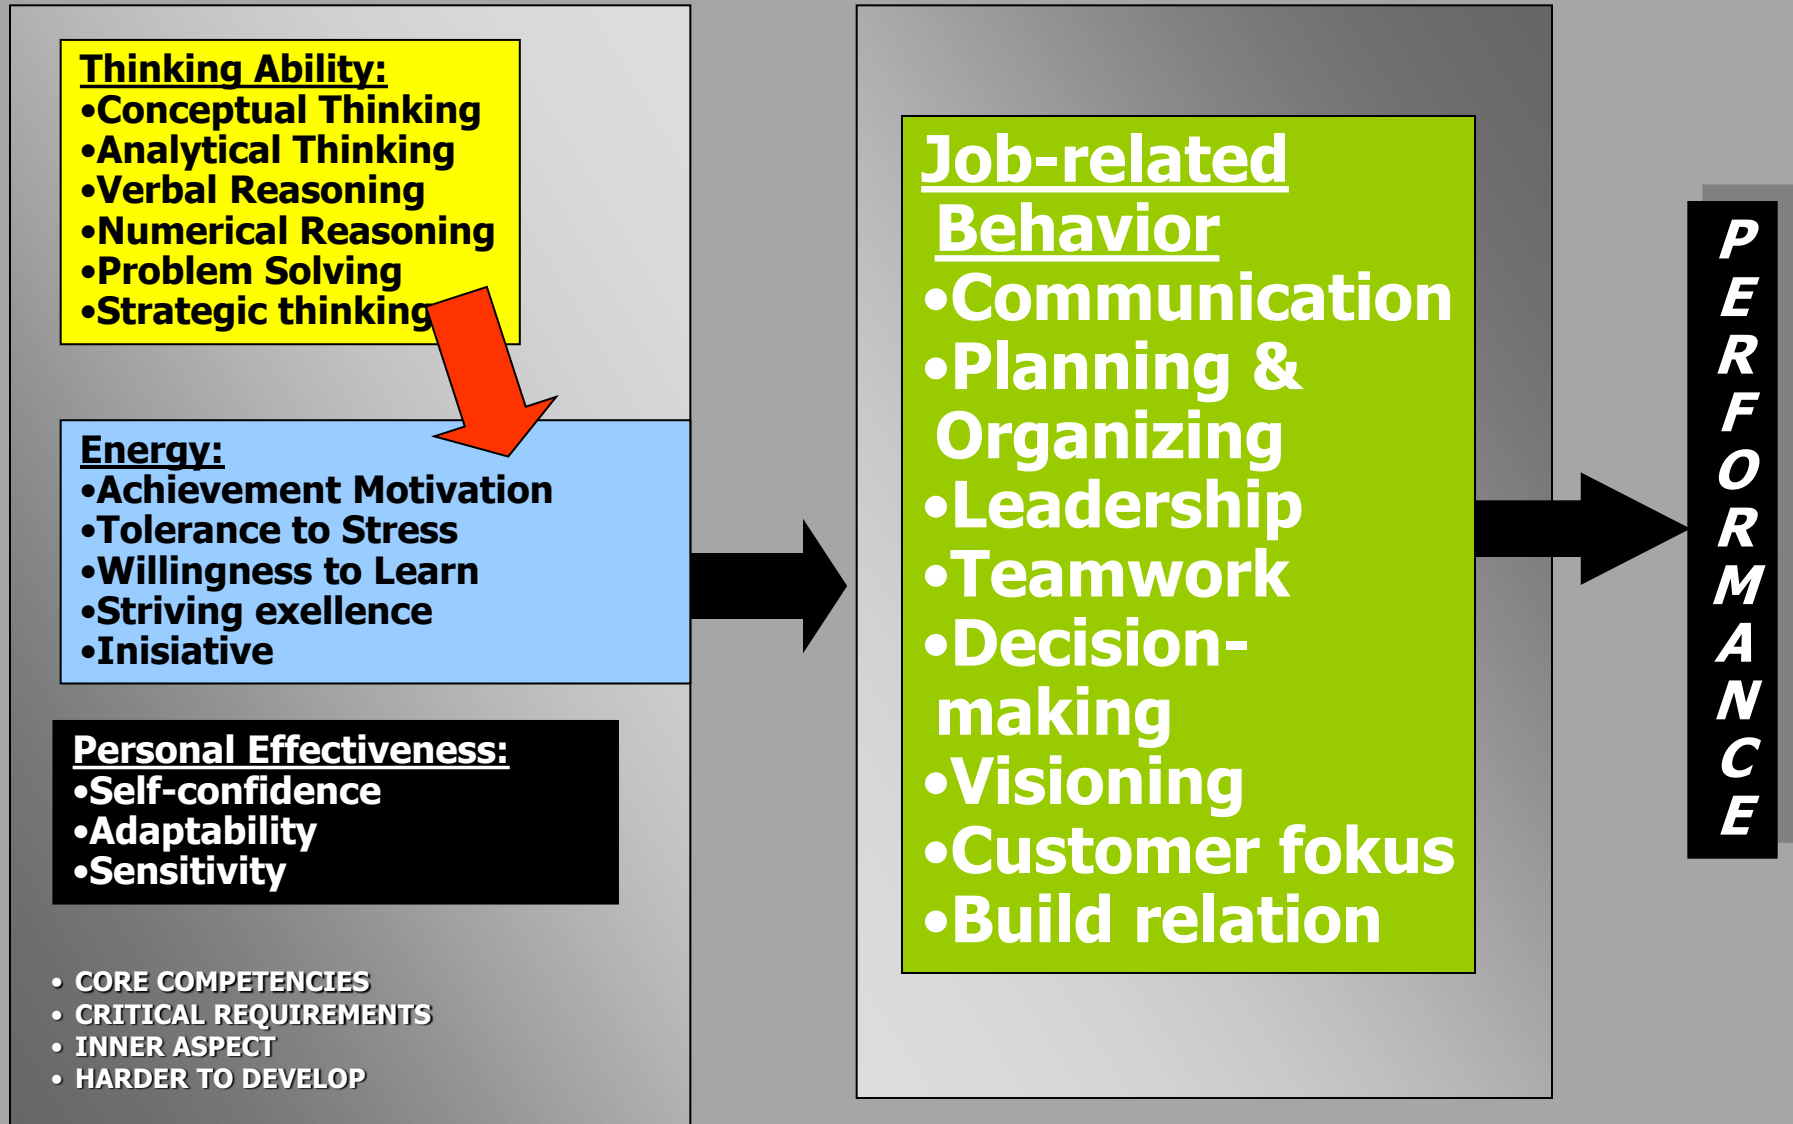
Thinking Ability:
•Conceptual Thinking
•Analytical Thinking
•Verbal Reasoning
•Numerical Reasoning
•Problem Solving
•Strategic thinking

Energy:
•Achievement Motivation
•Tolerance to Stress
•Willingness to Learn
•Striving exellence
•Inisiative

Personal Effectiveness:
•Self-confidence
•Adaptability
•Sensitivity

• CORE COMPETENCIES
• CRITICAL REQUIREMENTS
• INNER ASPECT
• HARDER TO DEVELOP

Job-related Behavior
•Communication
•Planning & Organizing
•Leadership
•Teamwork
•Decision-making
•Visioning
•Customer fokus
•Build relation

PERFORMANCE